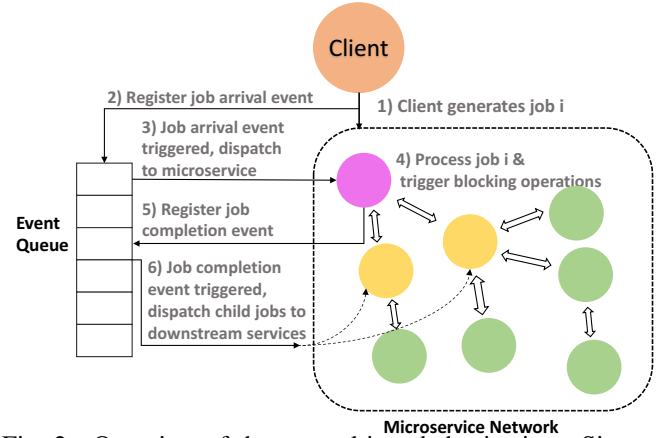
Client

2) Register job arrival event

1) Client generates job i

3) Job arrival event triggered, dispatch to microservice

4) Process job i & trigger blocking operations

Event Queue

5) Register job completion event

6) Job completion event triggered, dispatch child jobs to downstream services

Microservice Network

Fig. 2: Overview of the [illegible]